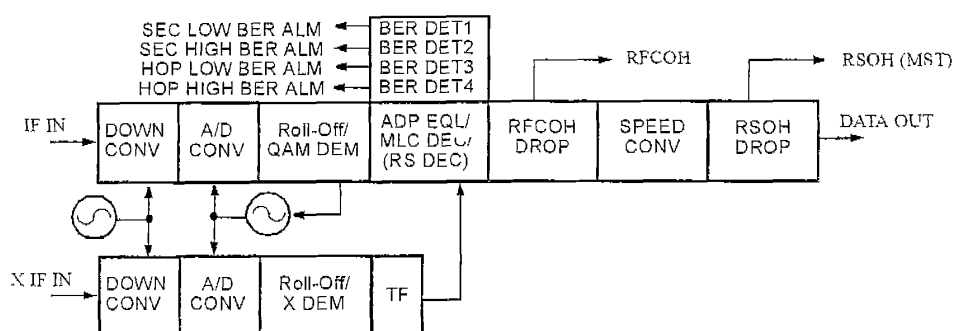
SEC LOW BER ALM
SEC HIGH BER ALM
HOP LOW BER ALM
HOP HIGH BER ALM

BER DET1
BER DET2
BER DET3
BER DET4

RFCOH

RSOH (MST)

IF IN

DOWN CONV

A/D CONV

Roll-Off/ QAM DEM

ADP EQL/ MLC DEC/ (RS DEC)

RFCOH DROP

SPEED CONV

RSOH DROP

DATA OUT

X IF IN

DOWN CONV

A/D CONV

Roll-Off/ X DEM

TF